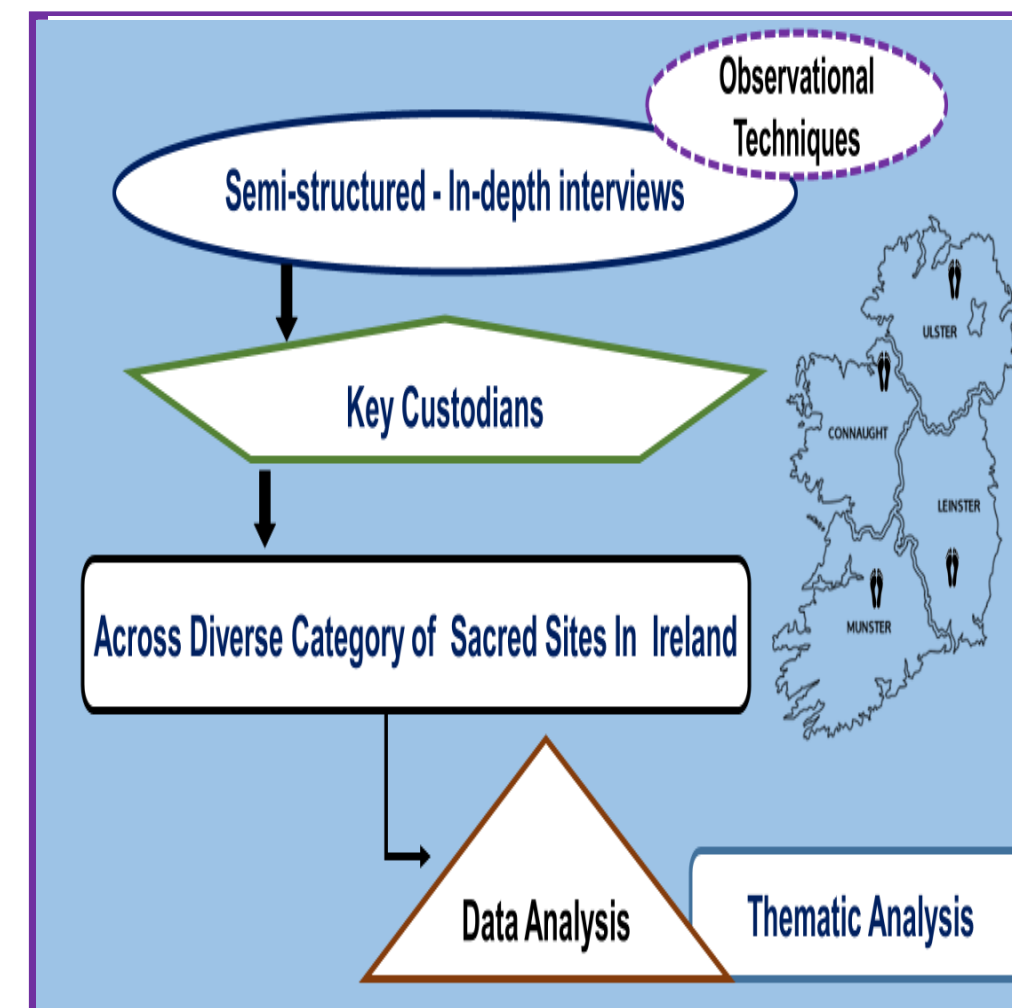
Observational Techniques

Semi-structured - In-depth interviews

Key Custodians

Across Diverse Category of Sacred Sites In Ireland

ULSTER
CONNAUGHT
LEINSTER
MUNSTER

Data Analysis

Thematic Analysis